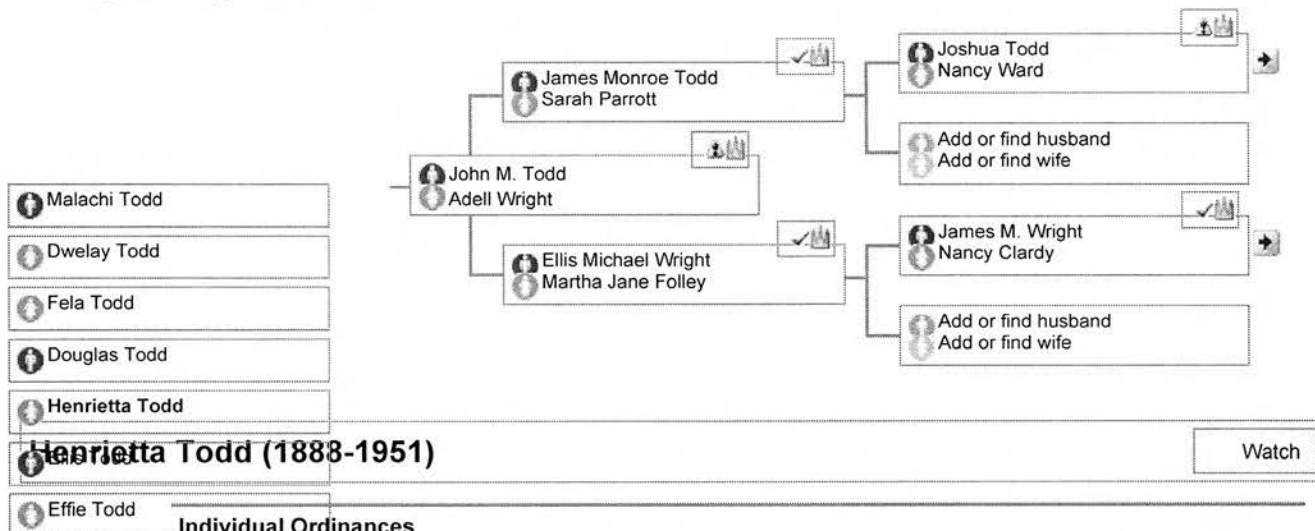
Joshua Todd
Nancy Ward

James Monroe Todd
Sarah Parrott

Add or find husband
Add or find wife

John M. Todd
Adell Wright

James M. Wright
Nancy Clardy

Ellis Michael Wright
Martha Jane Folley

Add or find husband
Add or find wife

Malachi Todd
Dwelay Todd
Fela Todd
Douglas Todd
Henrietta Todd
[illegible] Todd
Effie Todd

Henrietta Todd (1888-1951)

Watch

Individual Ordinances